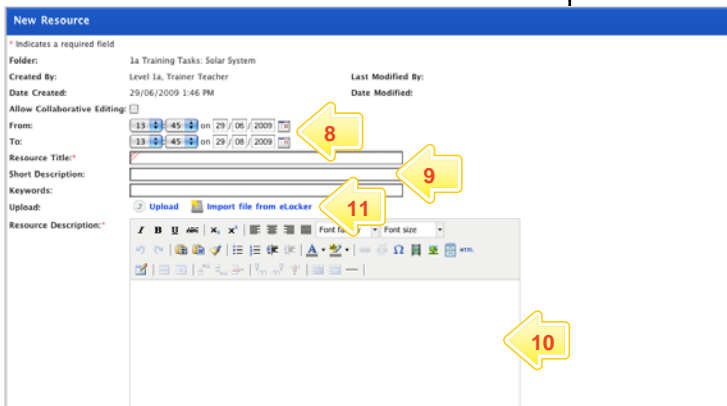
New Resource

* Indicates a required field

Folder: 1a Training Tasks: Solar System

Created By: Level 1a, Trainer Teacher

Last Modified By:

Date Created: 29/06/2009 1:46 PM

Date Modified:

Allow Collaborative Editing:

From: 13 45 on 29 / 06 / 2009

8

To: 13 45 on 29 / 08 / 2009

Resource Title:*

9

Short Description:

Keywords:

Upload: Upload Import file from eLocker

11

Resource Description:*

Font fa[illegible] Font size

10